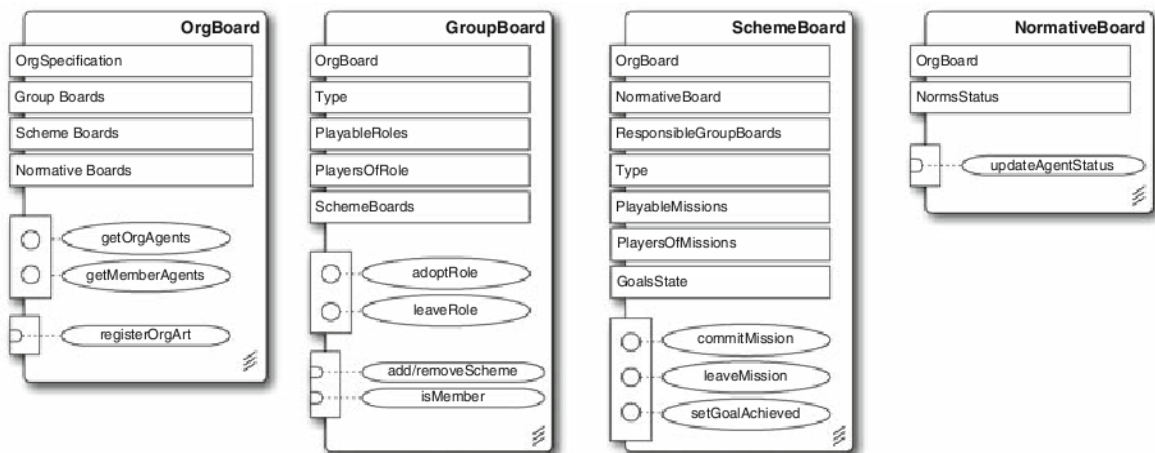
OrgBoard
OrgSpecification
Group Boards
Scheme Boards
Normative Boards
getOrgAgents
getMemberAgents
registerOrgArt

GroupBoard
OrgBoard
Type
PlayableRoles
PlayersOfRole
SchemeBoards
adoptRole
leaveRole
add/removeScheme
isMember

SchemeBoard
OrgBoard
NormativeBoard
ResponsibleGroupBoards
Type
PlayableMissions
PlayersOfMissions
GoalsState
commitMission
leaveMission
setGoalAchieved

NormativeBoard
OrgBoard
NormsStatus
updateAgentStatus